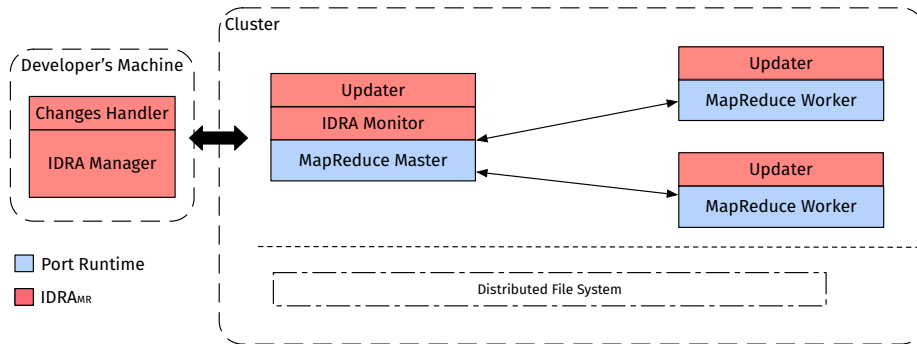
Developer's Machine

Changes Handler

IDRA Manager

Cluster

Updater

IDRA Monitor

MapReduce Master

Updater

MapReduce Worker

Updater

MapReduce Worker

Distributed File System

Port Runtime

IDRA$_{MR}$